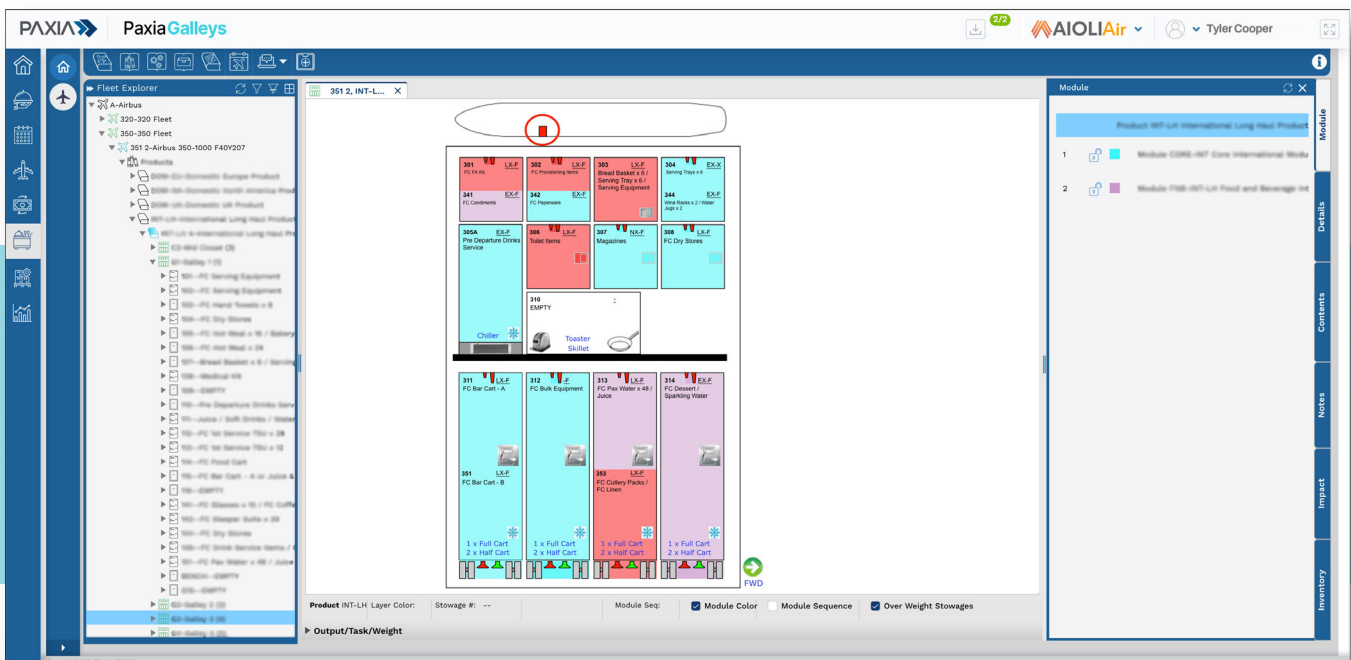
PAXIA PaxiaGalleys

2/2 AIOLIAir Tyler Cooper

Fleet Explorer
A-Airbus
320-320 Fleet
350-350 Fleet
351 2-Airbus 350-1000 F40Y207
Products
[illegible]
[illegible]
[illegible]
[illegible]
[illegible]
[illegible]
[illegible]
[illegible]

351 2, INT-L...

301 LX-F FC FA Kit
302 LX-F FC Provisioning Items
303 LX-F Bread Basket x 6 / Serving Tray x 6 / Serving Equipment
304 EX-X Serving Trays x 6
341 EX-F FC Condiments
342 EX-F FC Paperware
344 EX-F Wine Racks x 2 / Water Jugs x 2
305A EX-F Pre Departure Drinks Service
306 LX-F Toilet Items
307 NX-F Magazines
308 LX-F FC Dry Stores
Chiller
310 EMPTY
Toaster Skillet
311 LX-F FC Bar Cart - A
312 -F FC Bulk Equipment
313 LX-F FC Pax Water x 48 / Juice
314 EX-F FC Dessert / Sparkling Water
351 LX-F FC Bar Cart - B
353 LX-F FC Cutlery Packs / FC Linen
1 x Full Cart 2 x Half Cart
1 x Full Cart 2 x Half Cart
1 x Full Cart 2 x Half Cart
1 x Full Cart 2 x Half Cart
FWD

Product INT-LH Layer Color: Stowage #: -- Module Seq: Module Color Module Sequence Over Weight Stowages
Output/Task/Weight

Module
Product INT-LH International Long Haul Product
1 Module CORE-INT Core International Modu
2 Module FNB-INT-LH Food and Beverage Int

Module
Details
Contents
Notes
Impact
Inventory